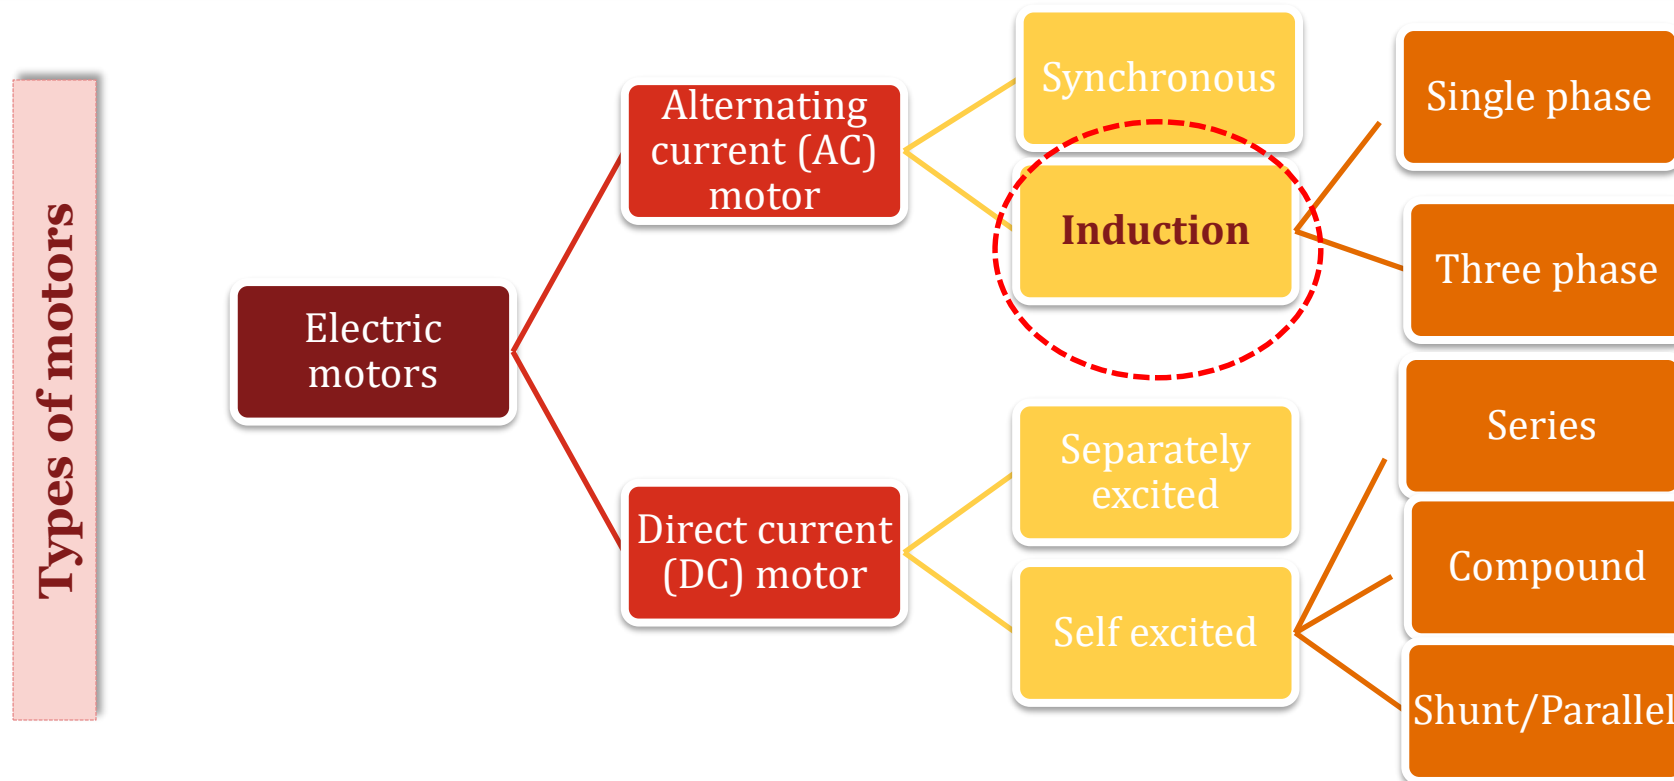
Types of motors

Electric motors

Alternating current (AC) motor

Synchronous

Induction

Single phase

Three phase

Direct current (DC) motor

Separately excited

Self excited

Series

Compound

Shunt/Parallel